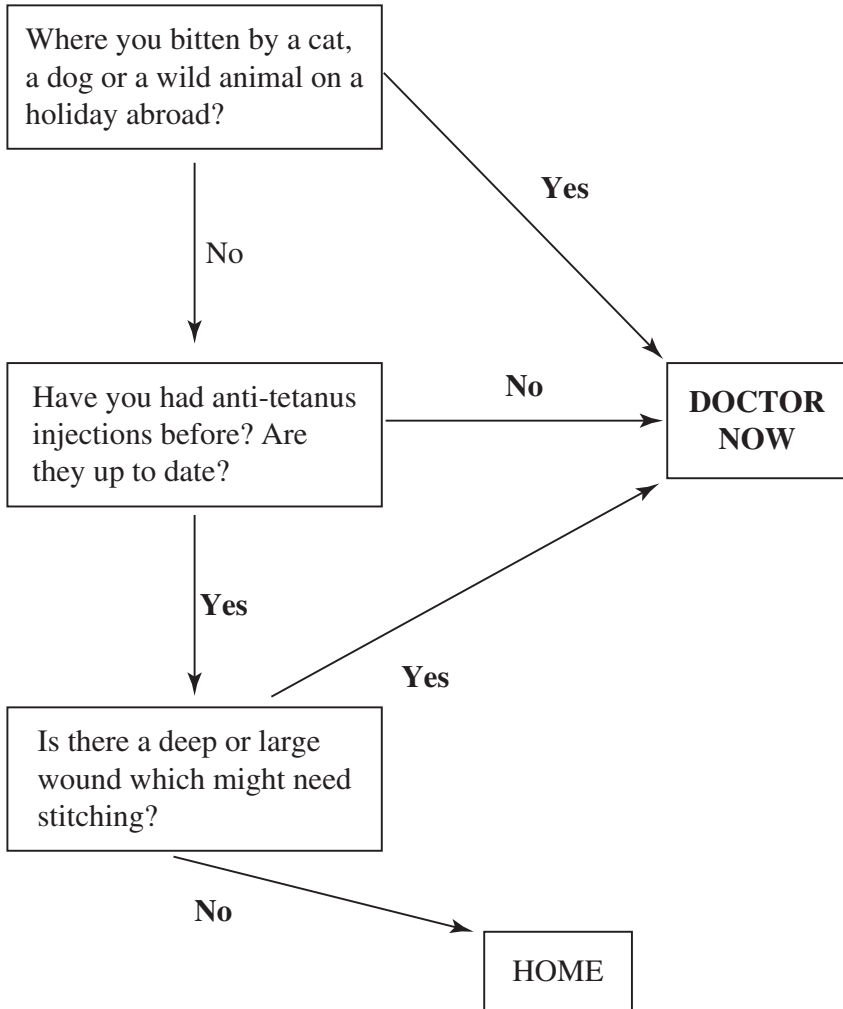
Where you bitten by a cat, a dog or a wild animal on a holiday abroad?

Yes

No

Have you had anti-tetanus injections before? Are they up to date?

No

DOCTOR NOW

Yes

Yes

Is there a deep or large wound which might need stitching?

No

HOME